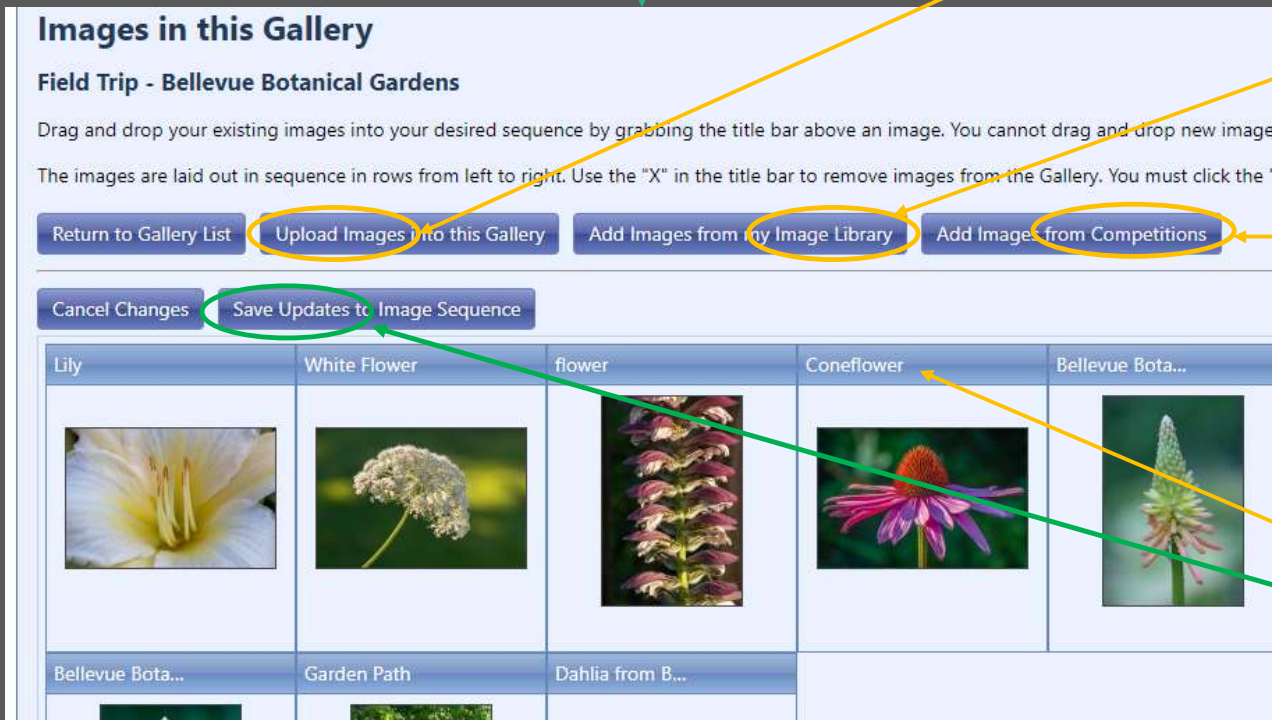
Images in this Gallery

Field Trip - Bellevue Botanical Gardens

Drag and drop your existing images into your desired sequence by grabbing the title bar above an image. You cannot drag and drop new image

The images are laid out in sequence in rows from left to right. Use the "X" in the title bar to remove images from the Gallery. You must click the '

Return to Gallery List

Upload Images into this Gallery

Add Images from my Image Library

Add Images from Competitions

Cancel Changes

Save Updates to Image Sequence

Lily

White Flower

flower

Coneflower

Bellevue Bota...

Bellevue Bota...

Garden Path

Dahlia from B...